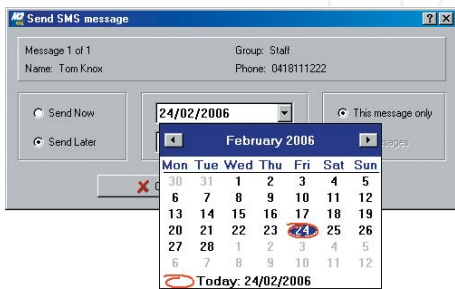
Send SMS message

?
X

Message 1 of 1
Group: Staff
Name: Tom Knox
Phone: 0418111222

Send Now
Send Later

24/02/2006

This message only
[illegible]ssages

February 2006

| Mon | Tue | Wed | Thu | Fri | Sat | Sun |
|---|---|---|---|---|---|---|
| 30 | 31 | 1 | 2 | 3 | 4 | 5 |
| 6 | 7 | 8 | 9 | 10 | 11 | 12 |
| 13 | 14 | 15 | 16 | 17 | 18 | 19 |
| 20 | 21 | 22 | 23 | 24 | 25 | 26 |
| 27 | 28 | 1 | 2 | 3 | 4 | 5 |
| 6 | 7 | 8 | 9 | 10 | 11 | 12 |

Today: 24/02/2006